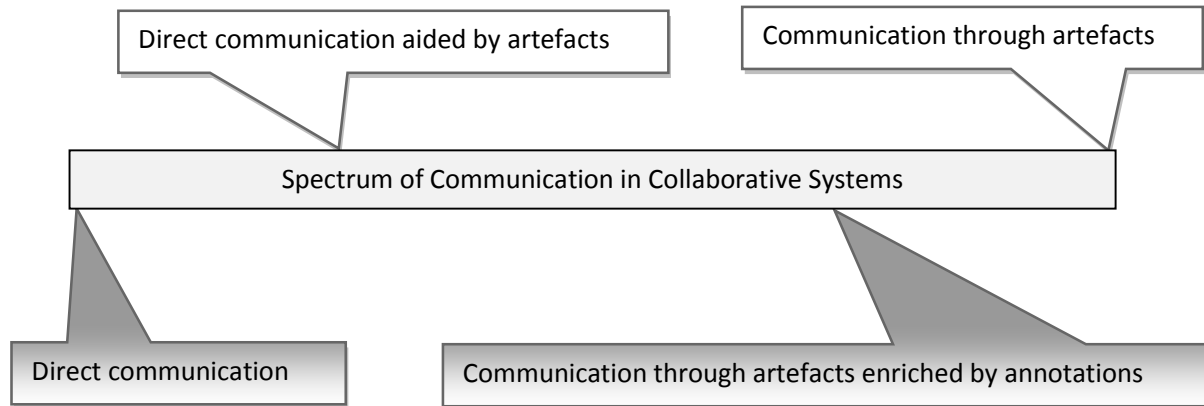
Direct communication aided by artefacts

Communication through artefacts

Spectrum of Communication in Collaborative Systems

Direct communication

Communication through artefacts enriched by annotations